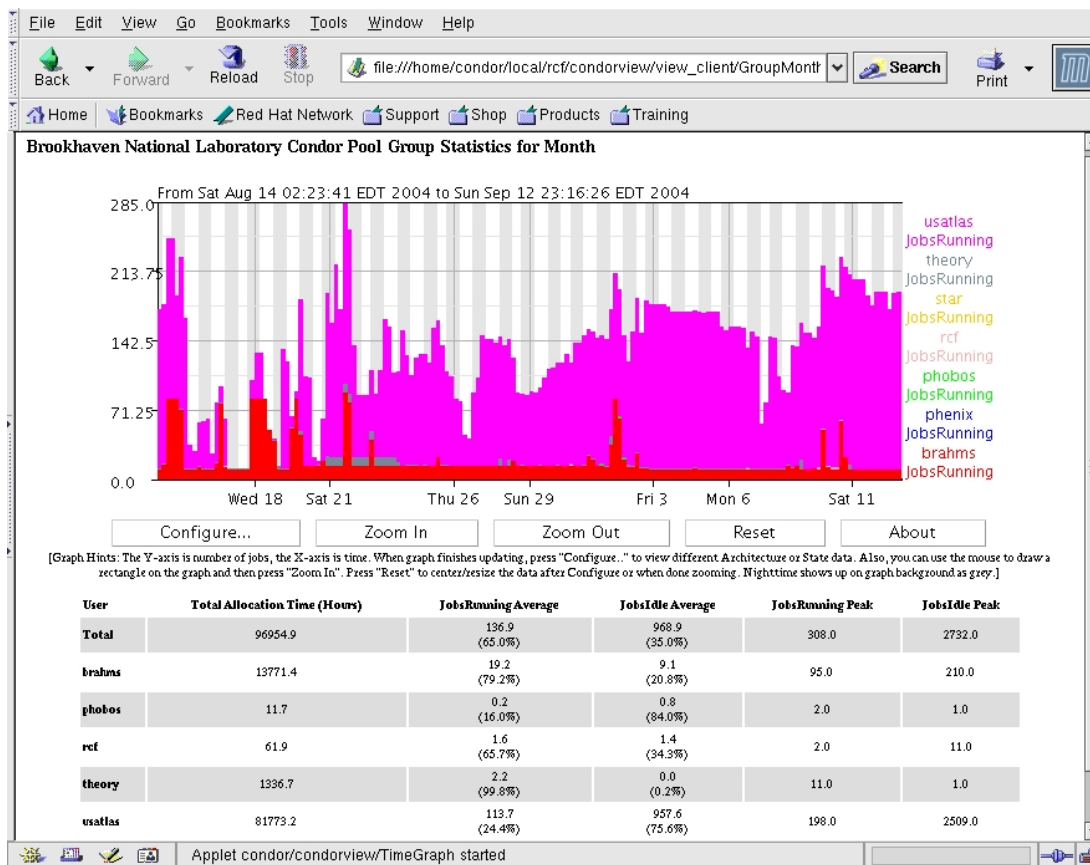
File Edit View Go Bookmarks Tools Window Help

Back Forward Reload Stop file:///home/condor/local/rcf/condorview/view_client/GroupMonth Search Print

Home Bookmarks Red Hat Network Support Shop Products Training

Brookhaven National Laboratory Condor Pool Group Statistics for Month

From Sat Aug 14 02:23:41 EDT 2004 to Sun Sep 12 23:16:26 EDT 2004

285.0
213.75
142.5
71.25
0.0

Wed 18 Sat 21 Thu 26 Sun 29 Fri 3 Mon 6 Sat 11

usatlas JobsRunning
theory JobsRunning
star JobsRunning
rcf JobsRunning
phobos JobsRunning
phenix JobsRunning
brahms JobsRunning

Configure... Zoom In Zoom Out Reset About

[Graph Hints: The Y-axis is number of jobs, the X-axis is time. When graph finishes updating, press "Configure.." to view different Architecture or State data. Also, you can use the mouse to draw a rectangle on the graph and then press "Zoom In". Press "Reset" to center/resize the data after Configure or when done zooming. Nighttime shows up on graph background as grey.]

| User | Total Allocation Time (Hours) | JobsRunning Average | JobsIdle Average | JobsRunning Peak | JobsIdle Peak |
|---|---|---|---|---|---|
| Total | 96954.9 | 136.9 (65.0%) | 968.9 (35.0%) | 308.0 | 2732.0 |
| brahms | 13771.4 | 19.2 (79.2%) | 9.1 (20.8%) | 95.0 | 210.0 |
| phobos | 11.7 | 0.2 (16.0%) | 0.8 (84.0%) | 2.0 | 1.0 |
| rcf | 61.9 | 1.6 (65.7%) | 1.4 (34.3%) | 2.0 | 11.0 |
| theory | 1336.7 | 2.2 (99.8%) | 0.0 (0.2%) | 11.0 | 1.0 |
| usatlas | 81773.2 | 113.7 (24.4%) | 957.6 (75.6%) | 198.0 | 2509.0 |

Applet condor/condorview/TimeGraph started